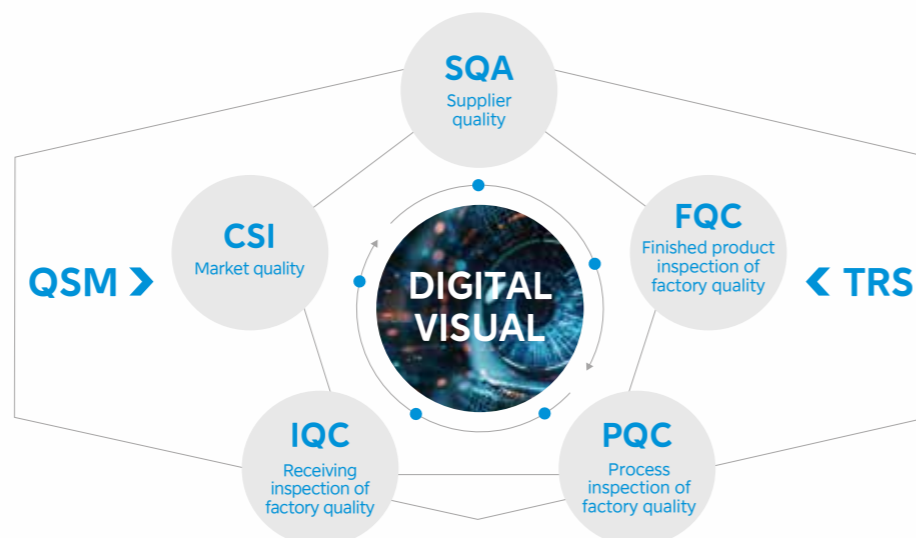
SQA
Supplier quality

CSI
Market quality

FQC
Finished product inspection of factory quality

QSM

DIGITAL VISUAL

TRS

IQC
Receiving inspection of factory quality

PQC
Process inspection of factory quality